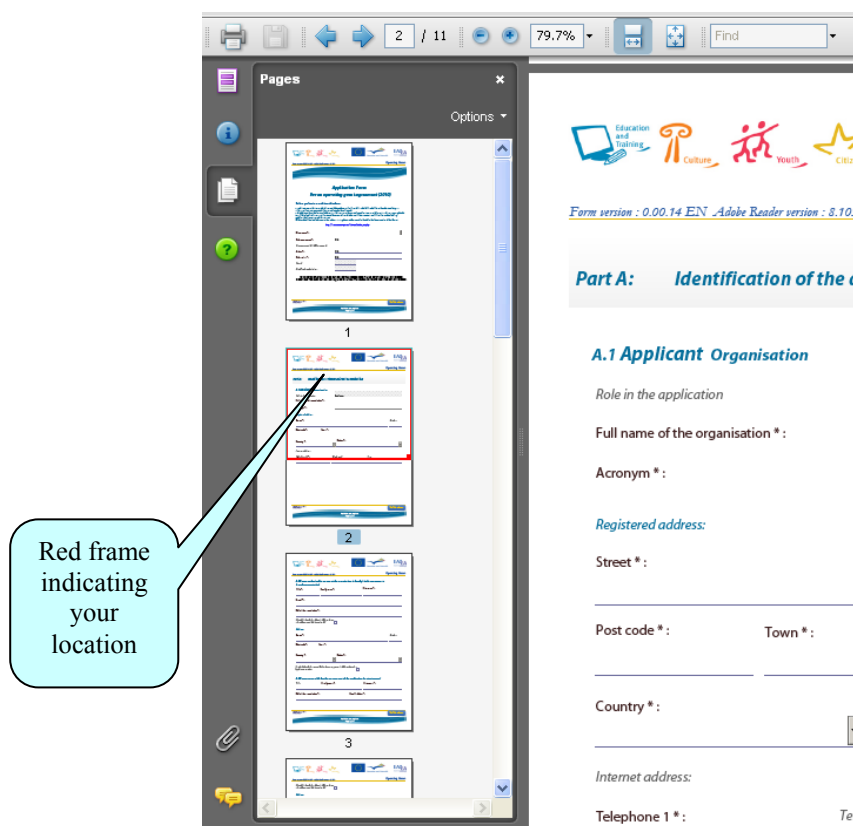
2 / 11

79.7%

Find

Pages

Options

1

2

3

Red frame indicating your location

Education and Training

Culture

Youth

Citiz

Form version : 0.00.14 EN Adobe Reader version : 8.10.

Part A: Identification of the a

A.1 Applicant Organisation

Role in the application

Full name of the organisation * :

Acronym * :

Registered address:

Street * :

Post code * :

Town * :

Country * :

Internet address:

Telephone 1 * :

Te